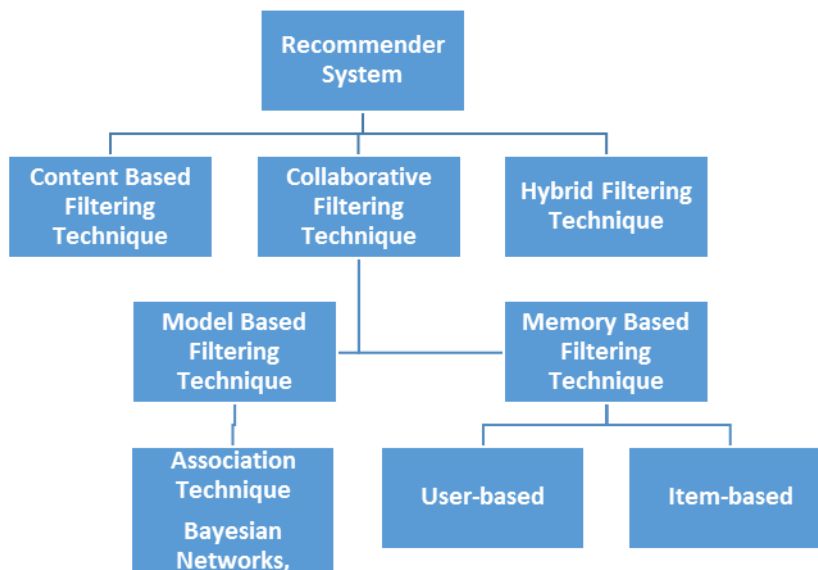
Recommender System

Content Based Filtering Technique

Collaborative Filtering Technique

Hybrid Filtering Technique

Model Based Filtering Technique

Memory Based Filtering Technique

Association Technique

Bayesian Networks,

User-based

Item-based